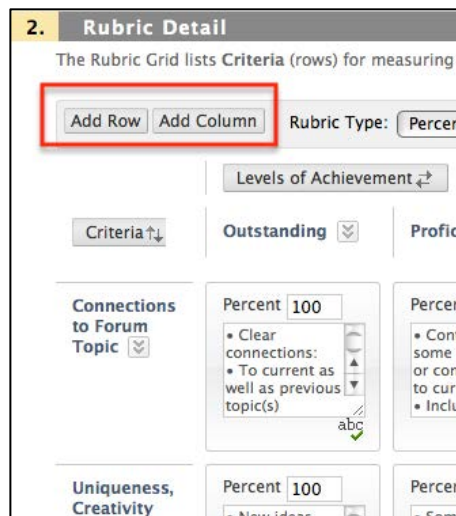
2. Rubric Detail

The Rubric Grid lists Criteria (rows) for measuring

Add Row Add Column Rubric Type: Percen

Levels of Achievement

Criteria

Outstanding

Profic

Connections to Forum Topic

Percent 100

• Clear connections:
• To current as well as previous topic(s)

abc

Percen

• Con
some
or con
to cur
• Inclu

Uniqueness, Creativity

Percent 100

Percen